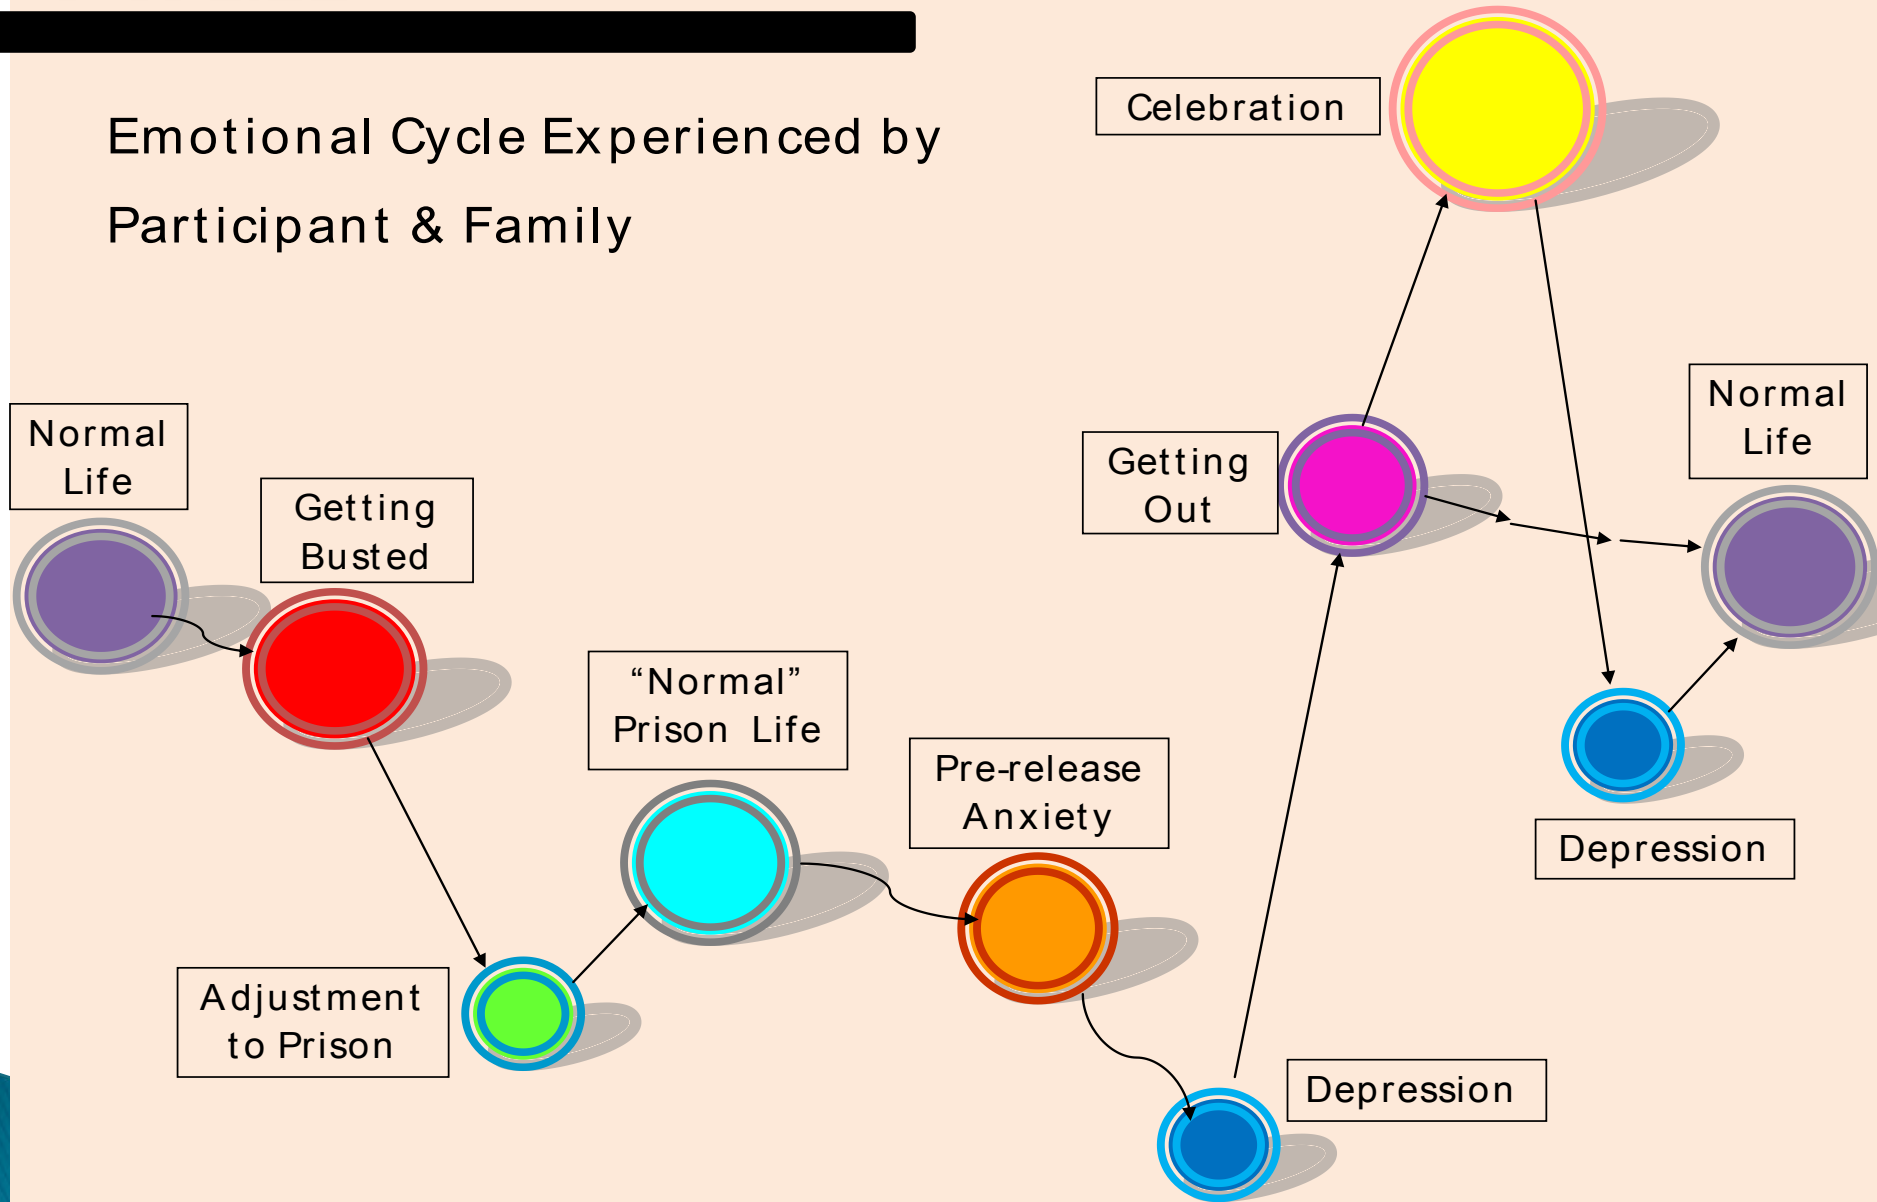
Emotional Cycle Experienced by Participant & Family

Celebration

Normal Life

Getting Busted

Getting Out

Normal Life

"Normal" Prison Life

Pre-release Anxiety

Depression

Adjustment to Prison

Depression